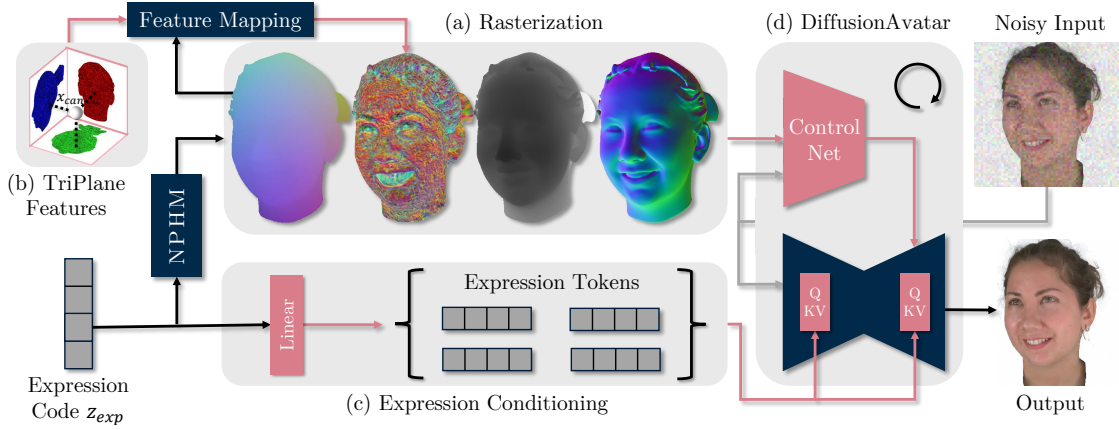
Feature Mapping

(a) Rasterization

(d) DiffusionAvatar

Noisy Input

$x_{can}$

(b) TriPlane Features

NPHM

Control Net

Expression Tokens

Linear

Q KV

Q KV

Expression Code $z_{exp}$

(c) Expression Conditioning

Output